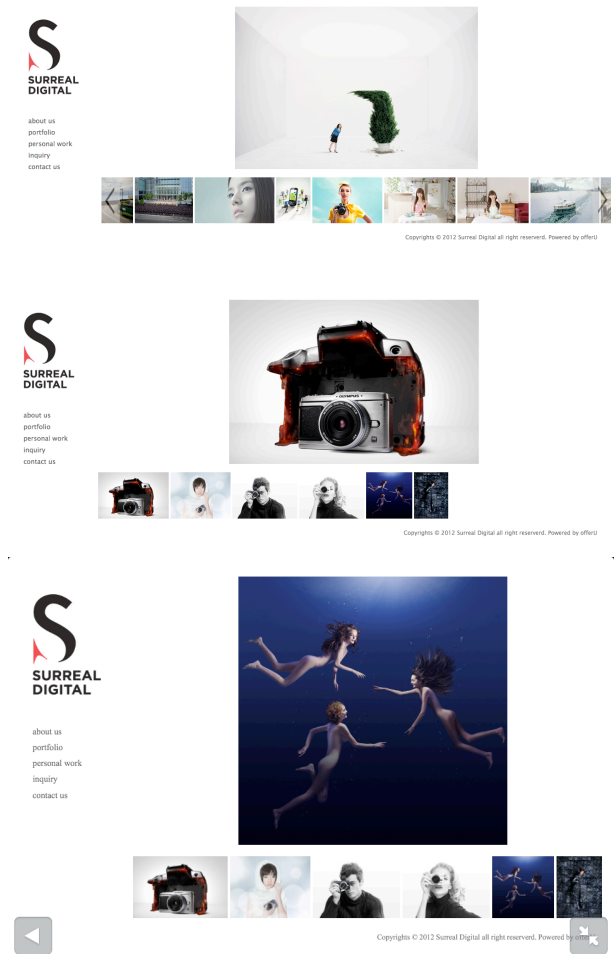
S
SURREAL
DIGITAL

about us
portfolio
personal work
inquiry
contact us

Copyrights © 2012 Surreal Digital all right reserverd. Powered by offerU

S
SURREAL
DIGITAL

about us
portfolio
personal work
inquiry
contact us

OLYMPUS

Copyrights © 2012 Surreal Digital all right reserverd. Powered by offerU

S
SURREAL
DIGITAL

about us
portfolio
personal work
inquiry
contact us

Copyrights © 2012 Surreal Digital all right reserverd. Powered by offe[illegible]